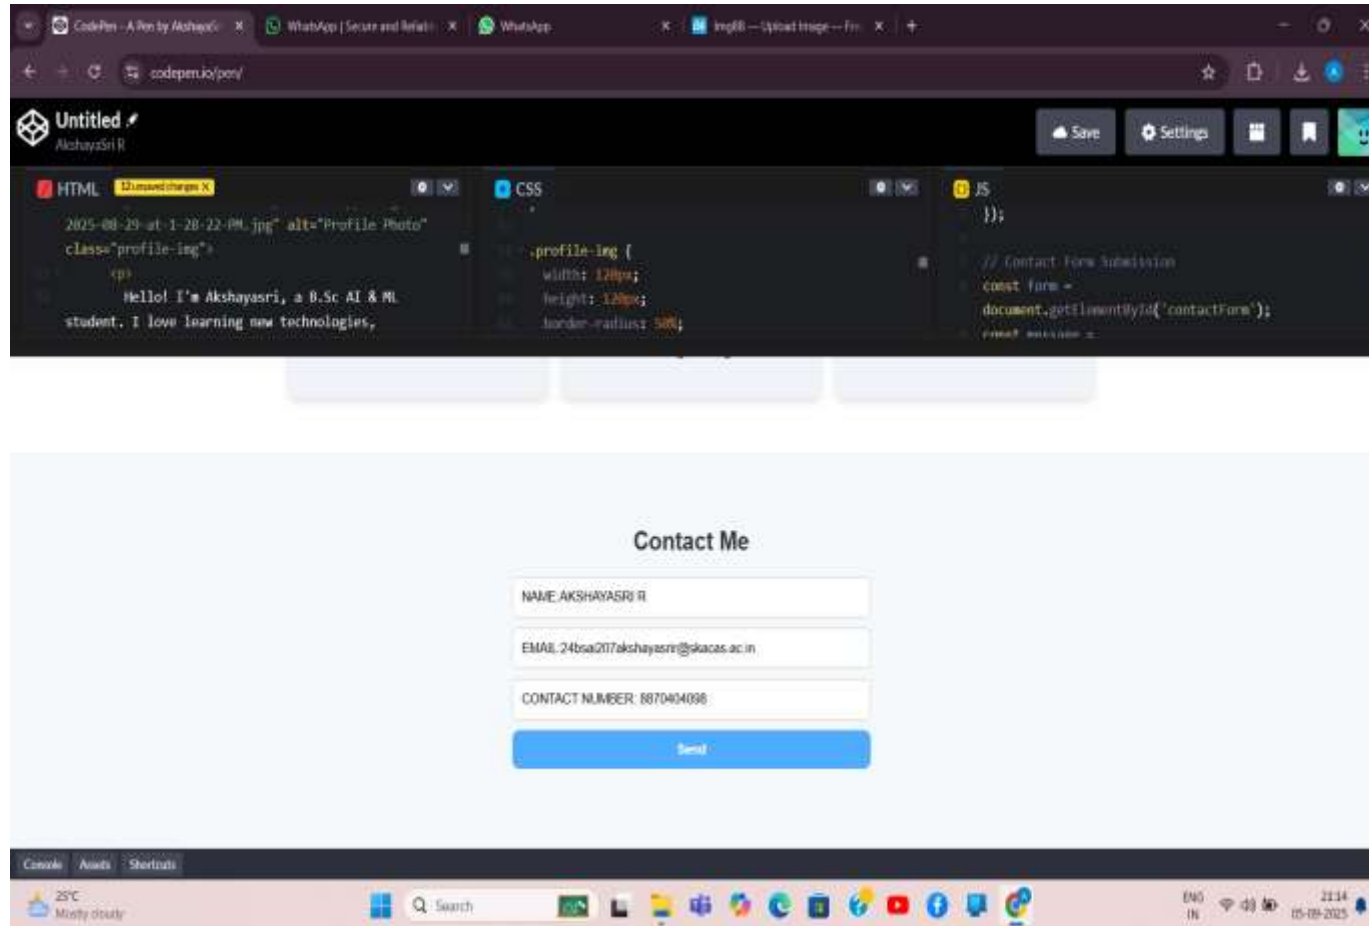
CodePen - A Pen by AkshayaSri ×   WhatsApp | Secure and Reliable ×   WhatsApp ×   ImgBB — Upload Image — Fr ×   +

codepen.io/pen/

Untitled
AkshayaSri R

Save   Settings

HTML   12 unsaved changes ×
2025-08-29-at-1-28-22-PM.jpg" alt="Profile Photo"
class="profile-img">
<p>
Hello! I'm Akshayasri, a B.Sc AI & ML
student. I love learning new technologies,

CSS
.profile-img {
width: 120px;
height: 120px;
border-radius: 50%;

JS
});

// Contact Form Submission
const form =
document.getElementById('contactForm');
const message =

Contact Me

NAME: AKSHAYASRI R

EMAIL: 24bsai207akshayasrir@skacas.ac.in

CONTACT NUMBER: 8870404098

Send

Console   Assets   Shortcuts

25°C
Mostly cloudy

Search

ENG
IN

21:14
05-09-2025